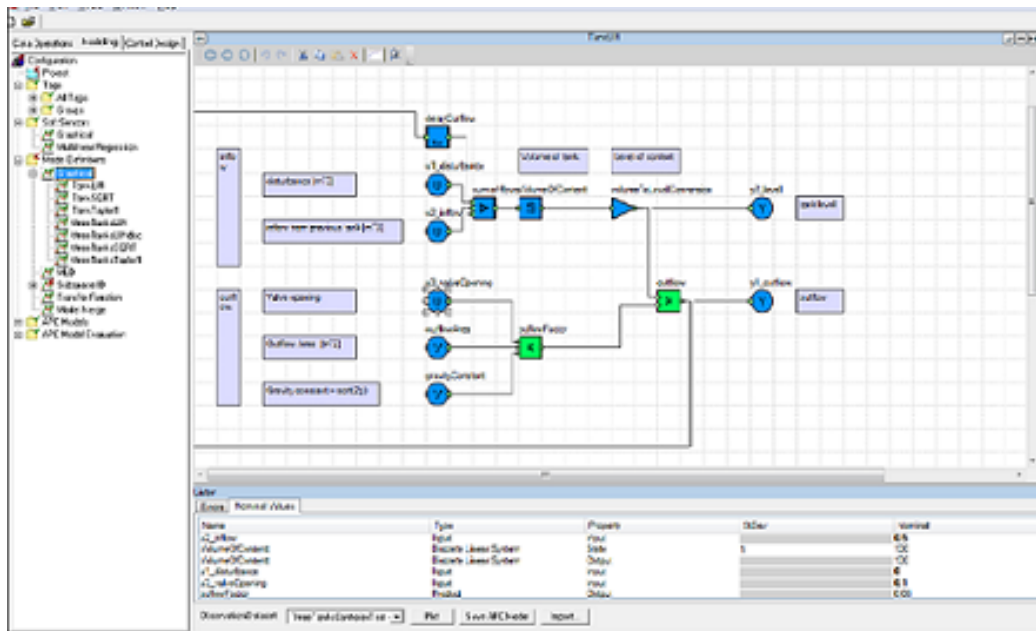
Data Operations | Modelling | Control Design
Configuration
Project
Tags
All Tags
Groups
Soft Sensors
Graphical
Multilinear Regression
Model Definitions
Graphical
Tank LIN
Tank SQRT
Tank Taylor1
Vessel Tank LIN
Vessel Tank LIN Valve
Vessel Tank xSQRT
Vessel Tank xTaylor1
FIR
Subspace ID
Transfer Function
Model Merge
APC Models
APC Model Evaluation

TankLIN

drainOutflow
inflo w
Volume of tank
Level of content
u1_disturbance
disturbance [m^3]
summedflows
VolumeOfContent
volume2LevelConversion
y1_level
tanklevel
u2_inflow
inflow from previous tank [m^3]
outflo ws
u3_valveOpening
outflow
y2_outflow
Valve opening
outflow
ou_flowloss
outflowFactor
Outflow loss [m^2]
gravityConstant
Gravity constant = sqrt(2g)

Lister
Errors | Nominal Values
| Name | Type | Property | StDev | Nominal |
|---|---|---|---|---|
| u2_inflow | Input | Input | | 0.5 |
| VolumeOfContent | Discrete Linear System | State | 1 | 100 |
| VolumeOfContent | Discrete Linear System | Output | | 100 |
| u1_disturbance | Input | Input | | 0 |
| u3_valveOpening | Input | Input | | 0.5 |
| outflowFactor | Product | Output | | 0.00 |

Observations Dataset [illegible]
Plot | Save M-Code | Import